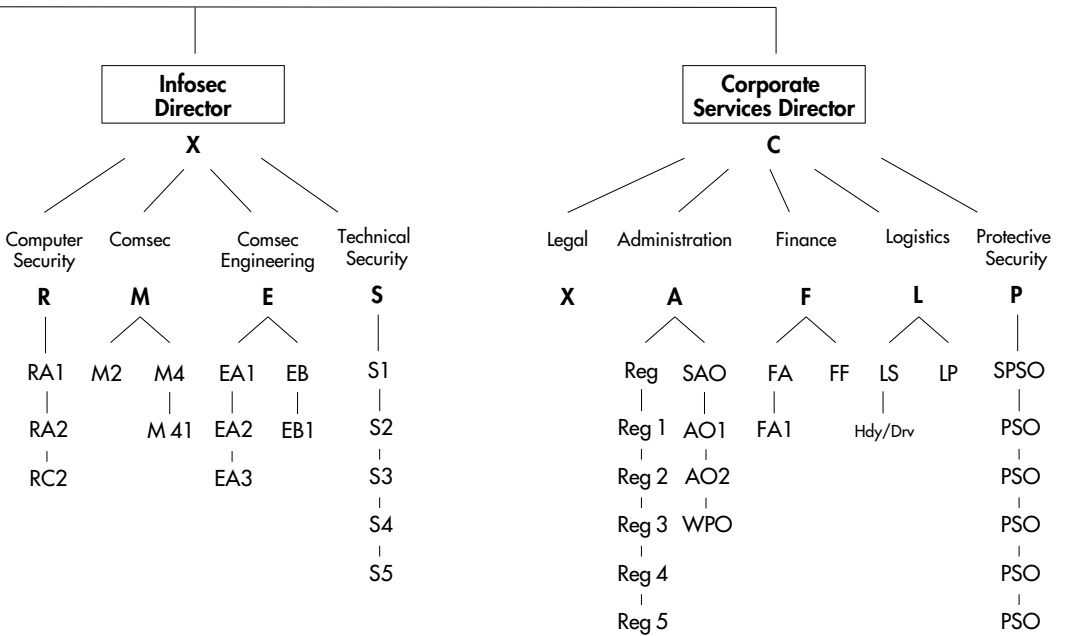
Infosec Director
X

Computer Security
R
RA1
RA2
RC2

Comsec
M
M2
M4
M 41

Comsec Engineering
E
EA1
EA2
EA3
EB
EB1

Technical Security
S
S1
S2
S3
S4
S5

Corporate Services Director
C

Legal
X

Administration
A
Reg
Reg 1
Reg 2
Reg 3
Reg 4
Reg 5
SAO
AO1
AO2
WPO

Finance
F
FA
FA1
FF

Logistics
L
LS
Hdy/Drv
LP

Protective Security
P
SPSO
PSO
PSO
PSO
PSO
PSO